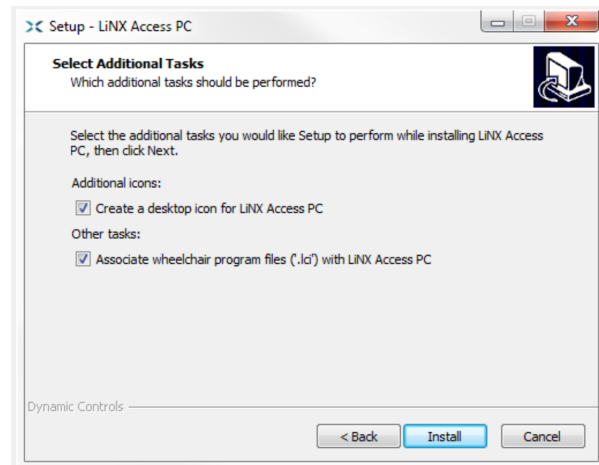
Setup - LiNX Access PC

Select Additional Tasks
Which additional tasks should be performed?

Select the additional tasks you would like Setup to perform while installing LiNX Access PC, then click Next.

Additional icons:

Create a desktop icon for LiNX Access PC

Other tasks:

Associate wheelchair program files ('.lci') with LiNX Access PC

Dynamic Controls

< Back
Install
Cancel